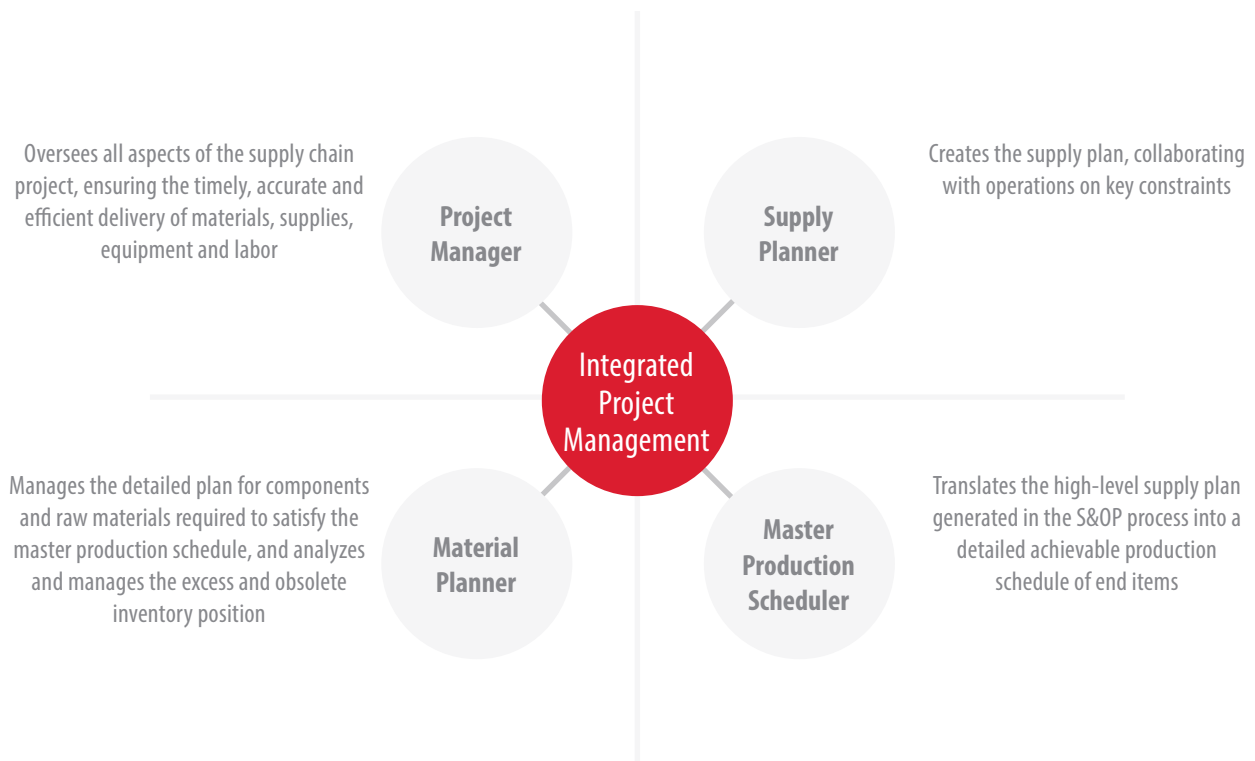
Oversees all aspects of the supply chain project, ensuring the timely, accurate and efficient delivery of materials, supplies, equipment and labor

Project Manager

Supply Planner

Creates the supply plan, collaborating with operations on key constraints

Integrated Project Management

Manages the detailed plan for components and raw materials required to satisfy the master production schedule, and analyzes and manages the excess and obsolete inventory position

Material Planner

Master Production Scheduler

Translates the high-level supply plan generated in the S&OP process into a detailed achievable production schedule of end items